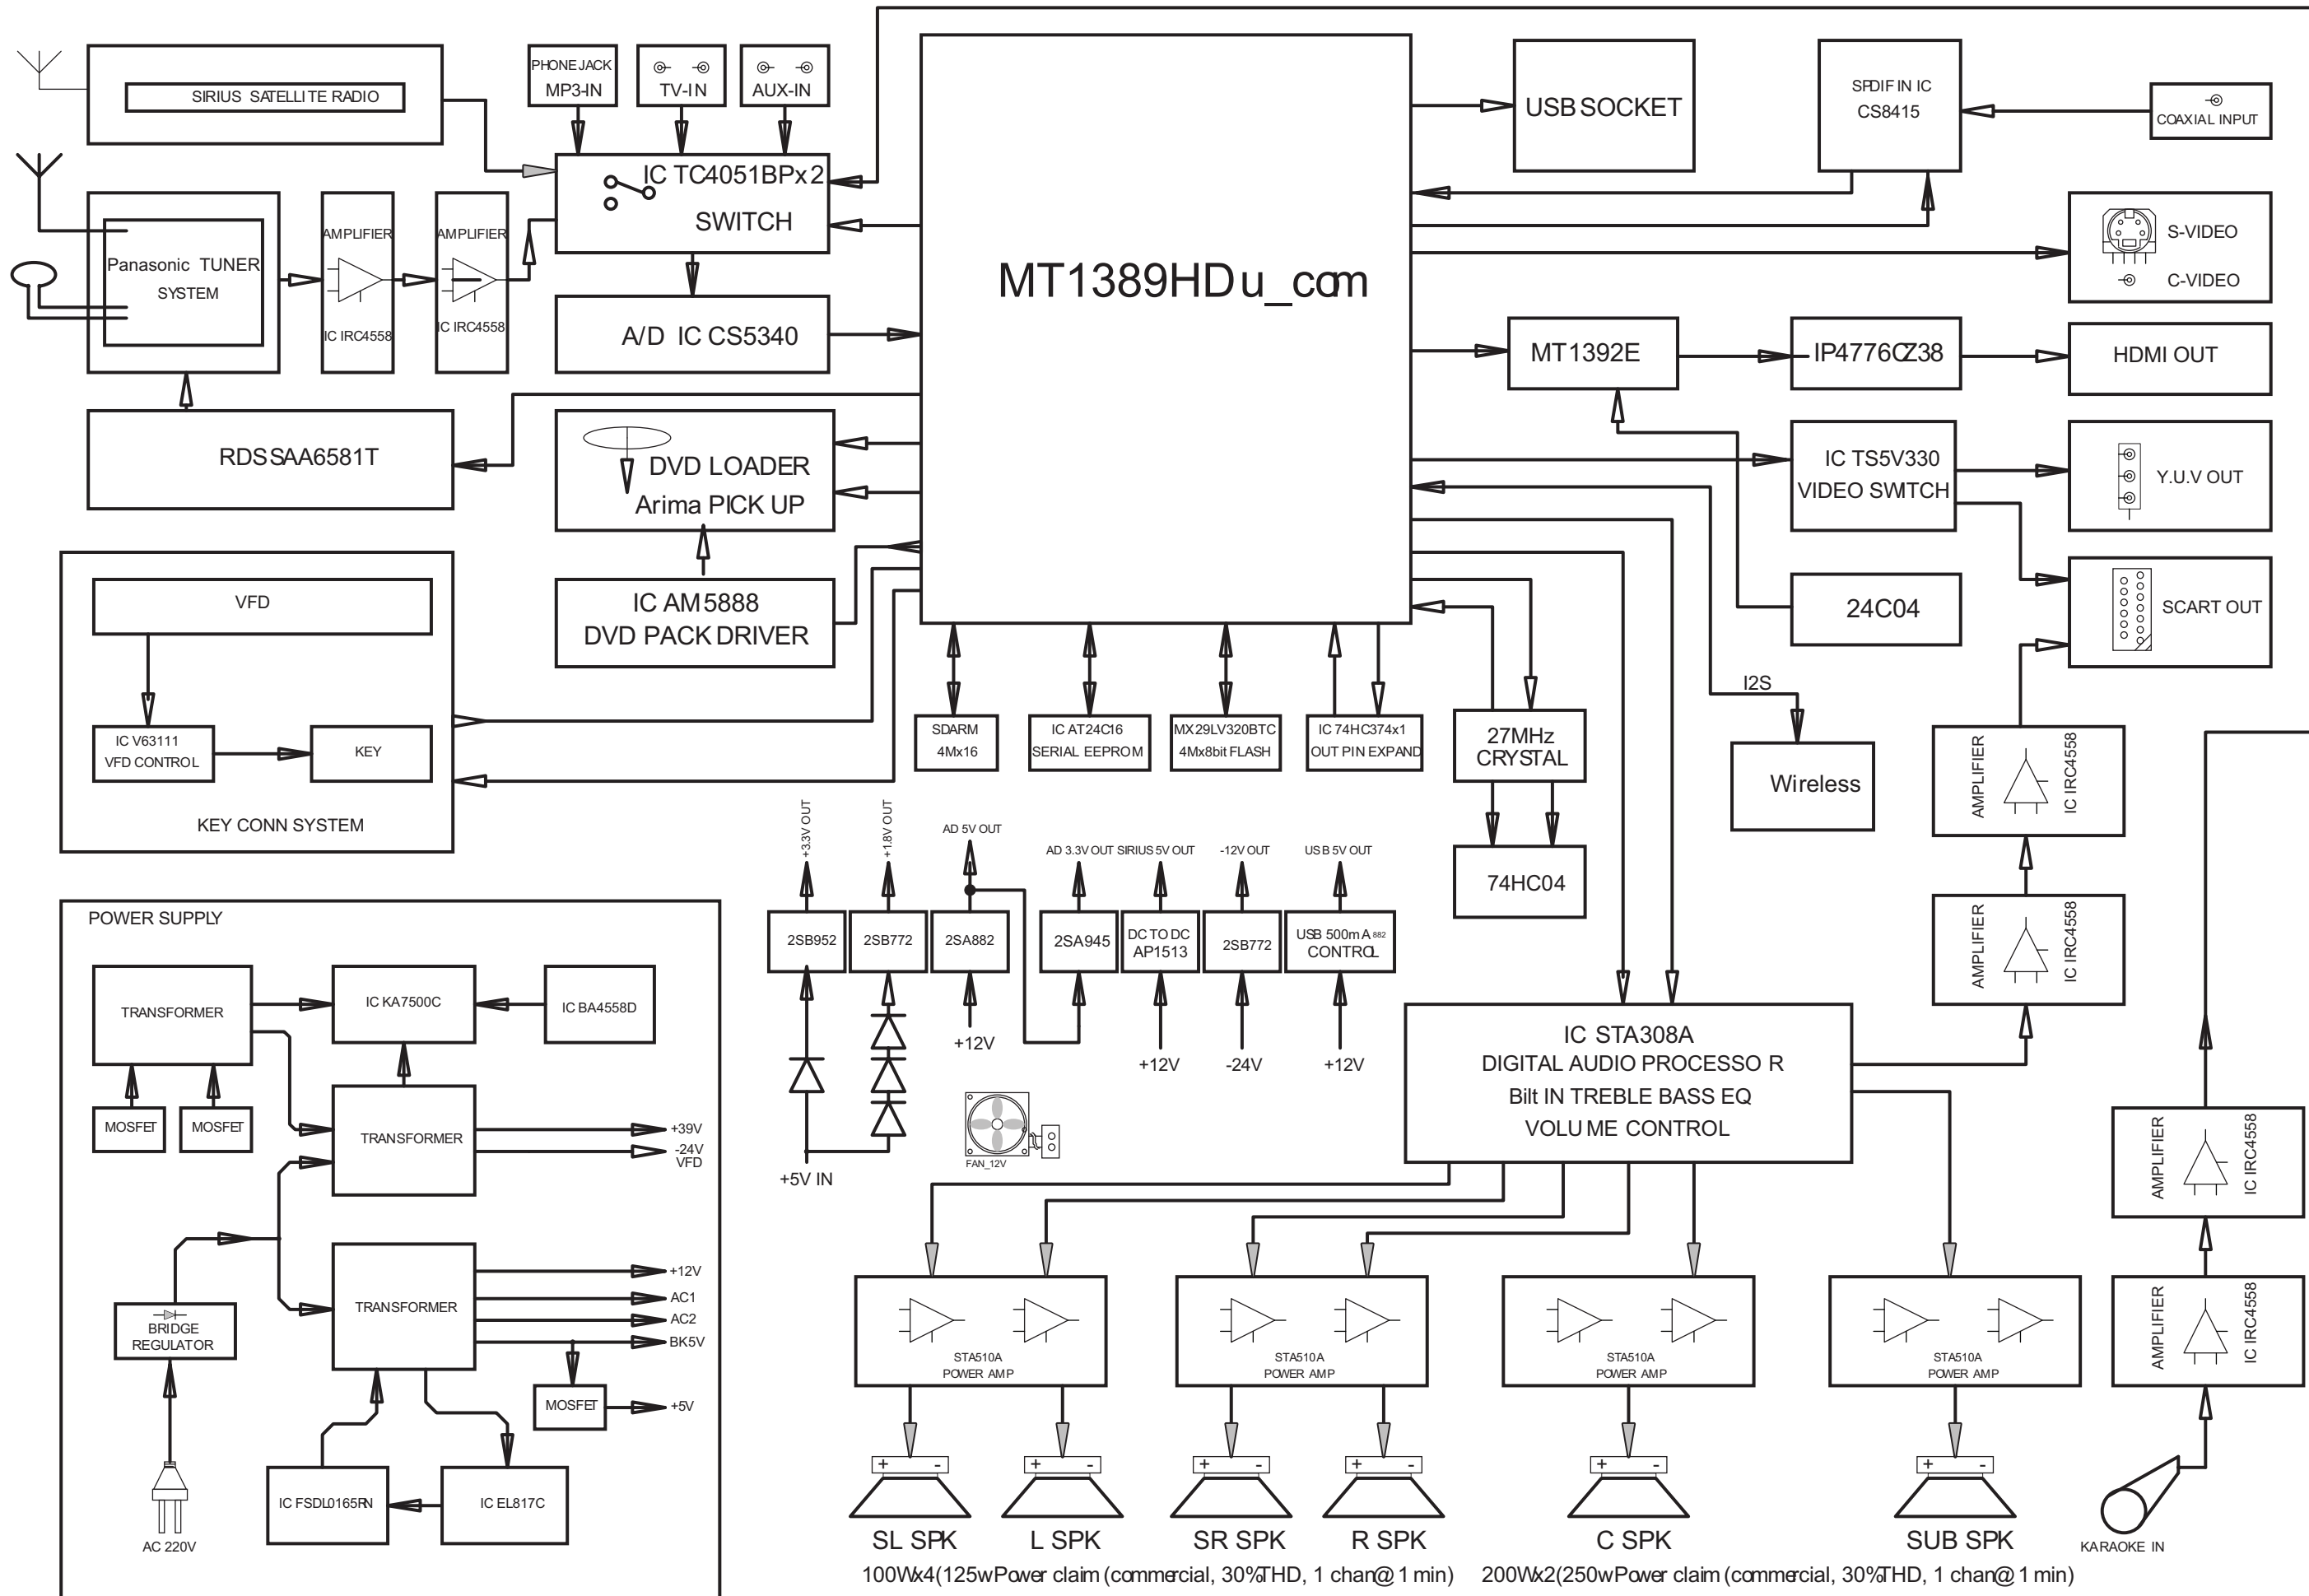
SIRIUS SATELLITE RADIO
PHONE JACK MP3-IN
TV-IN
AUX-IN
IC TC4051BPx2
SWITCH
MT1389HDu_cm
USB SOCKET
SPDIF IN IC CS8415
COAXIAL INPUT
S-VIDEO
C-VIDEO
Panasonic TUNER SYSTEM
AMPLIFIER
IC IRC4558
AMPLIFIER
IC IRC4558
A/D IC CS5340
MT1392E
IP4776CZ38
HDMI OUT
RDS SAA6581T
DVD LOADER
Arima PICK UP
IC TS5V330
VIDEO SWITCH
Y.U.V OUT
IC AM5888
DVD PACK DRIVER
24C04
SCART OUT
VFD
IC V63111
VFD CONTROL
KEY
KEY CONN SYSTEM
SDARM 4Mx16
IC AT24C16 SERIAL EEPROM
MX29LV320BTC 4Mx8bit FLASH
IC 74HC374x1 OUT PIN EXPAND
27MHz CRYSTAL
I2S
Wireless
AMPLIFIER
IC IRC4558
74HC04
+3.3V OUT
+1.8V OUT
AD 5V OUT
AD 3.3V OUT
SIRIUS 5V OUT
-12V OUT
USB 5V OUT
AMPLIFIER
IC IRC4558
POWER SUPPLY
2SB952
2SB772
2SA882
2SA945
DC TO DC AP1513
2SB772
USB 500mA CONTROL
TRANSFORMER
IC KA7500C
IC BA4558D
+12V
+12V
-24V
+12V
IC STA308A
DIGITAL AUDIO PROCESSO R
Bilt IN TREBLE BASS EQ
VOLU ME CONTROL
MOSFET
MOSFET
TRANSFORMER
+39V
-24V VFD
FAN_12V
+5V IN
AMPLIFIER
IC IRC4558
BRIDGE REGULATOR
TRANSFORMER
+12V
AC1
AC2
BK5V
STA510A POWER AMP
STA510A POWER AMP
STA510A POWER AMP
STA510A POWER AMP
AMPLIFIER
IC IRC4558
MOSFET
+5V
IC FSDL0165RN
IC EL817C
AC 220V
SL SPK
L SPK
SR SPK
R SPK
C SPK
SUB SPK
KARAOKE IN
100Wx4(125wPower claim (commercial, 30%THD, 1 chan@ 1 min)
200Wx2(250wPower claim (commercial, 30%THD, 1 chan@ 1 min)